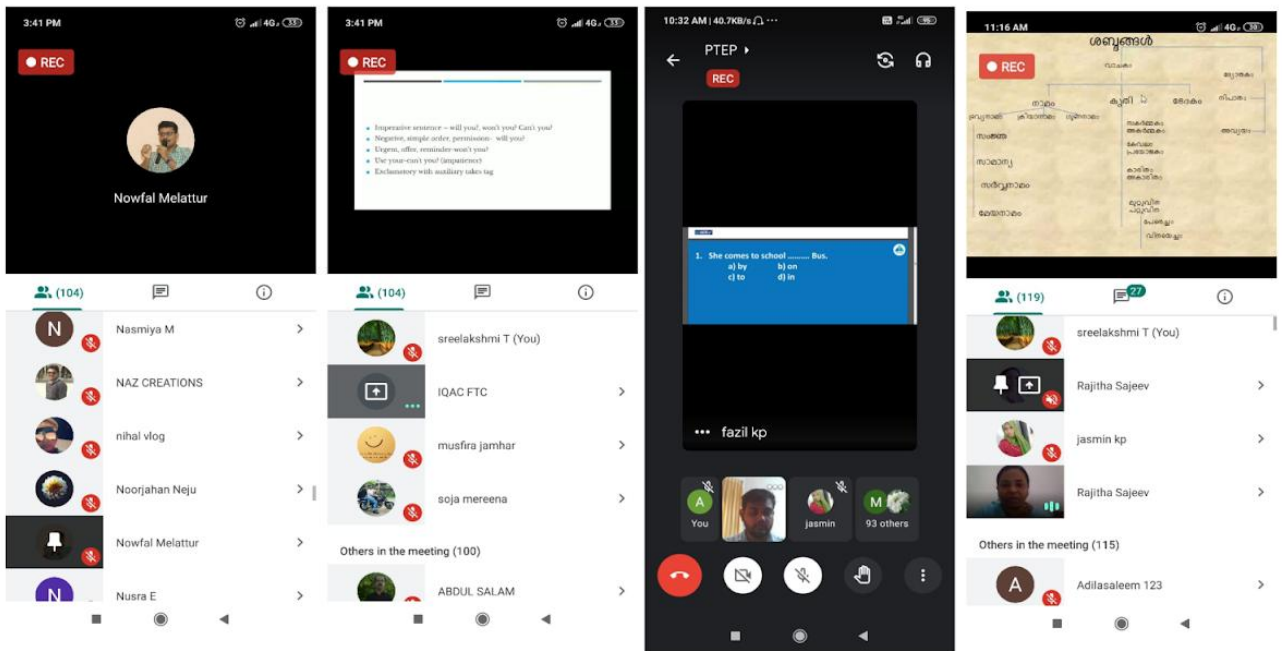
3:41 PM
REC
Nowfal Melattur
(104)
N Nasmiya M
NAZ CREATIONS
nihal vlog
Noorjahan Neju
Nowfal Melattur
N Nusra E

3:41 PM
REC
Imperative sentence – will you?, won't you? Can't you?
Negative, simple order, permission– will you?
Urgent, offer, reminder-won't you?
Use your-can't you? (impatience)
Exclamatory with auxiliary takes tag
(104)
sreelakshmi T (You)
IQAC FTC
musfira jamhar
soja mereena
Others in the meeting (100)
ABDUL SALAM

10:32 AM | 40.7KB/s
PTEP
REC
1. She comes to school .......... Bus.
a) by b) on
c) to d) in
fazil kp
A You
jasmin
M 93 others

11:16 AM
REC
ശബ്ദങ്ങൾ
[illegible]
(119)
27
sreelakshmi T (You)
Rajitha Sajeev
jasmin kp
Rajitha Sajeev
Others in the meeting (115)
A Adilasaleem 123